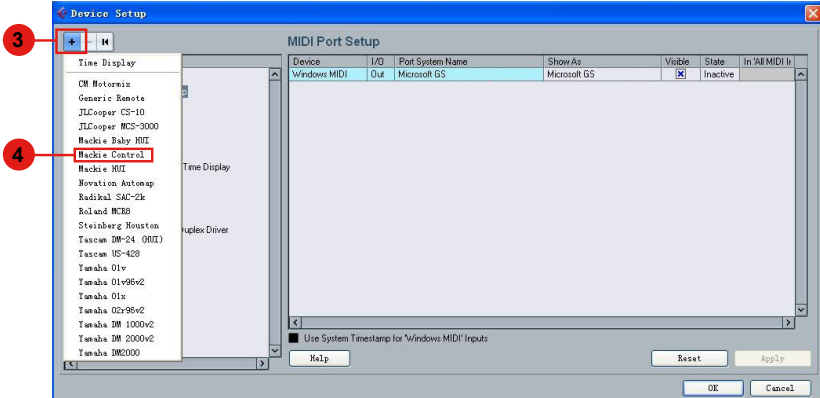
Device Setup

3

+ - I◂

4

Time Display

CM Motormix
Generic Remote
JLCooper CS-10
JLCooper MCS-3000
Mackie Baby HUI
Mackie Control
Mackie HUI
Novation Automap
Radikal SAC-2k
Roland MCR8
Steinberg Houston
Tascam DM-24 (HUI)
Tascam US-428
Yamaha 01v
Yamaha 01v96v2
Yamaha 01x
Yamaha 02r96v2
Yamaha DM 1000v2
Yamaha DM 2000v2
Yamaha DM2000

Time Display

Duplex Driver

MIDI Port Setup

| Device | I/O | Port System Name | Show As | Visible | State | In 'All MIDI In |
|---|---|---|---|---|---|---|
| Windows MIDI | Out | Microsoft GS | Microsoft GS | ☒ | Inactive | |

Use System Timestamp for 'Windows MIDI' Inputs

Help

Reset

Apply

OK

Cancel